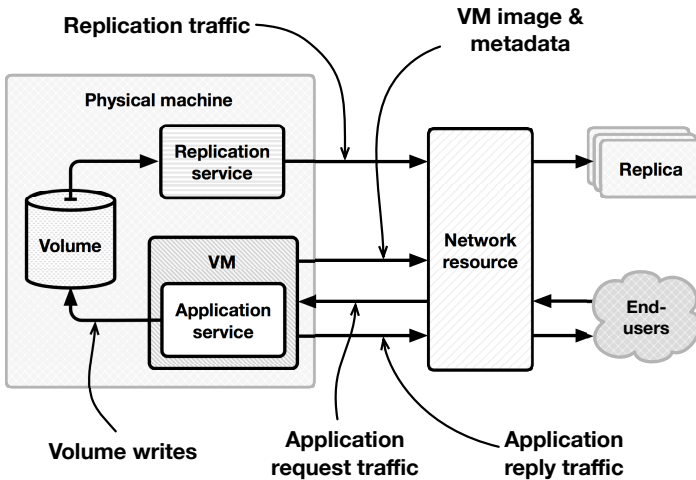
Replication traffic

VM image & metadata

Physical machine

Replication service

Volume

VM

Application service

Network resource

Replica

End-users

Volume writes

Application request traffic

Application reply traffic